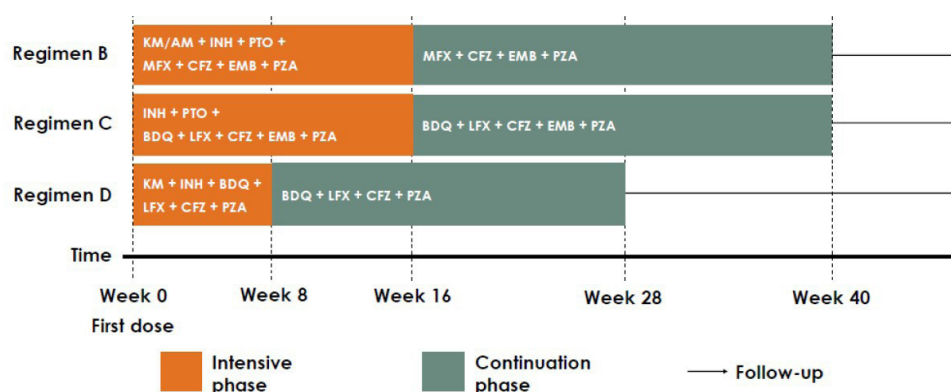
Regimen B

KM/AM + INH + PTO + MFX + CFZ + EMB + PZA

MFX + CFZ + EMB + PZA

Regimen C

INH + PTO + BDQ + LFX + CFZ + EMB + PZA

BDQ + LFX + CFZ + EMB + PZA

Regimen D

KM + INH + BDQ + LFX + CFZ + PZA

BDQ + LFX + CFZ + PZA

Time

Week 0

First dose

Week 8

Week 16

Week 28

Week 40

Intensive phase

Continuation phase

Follow-up